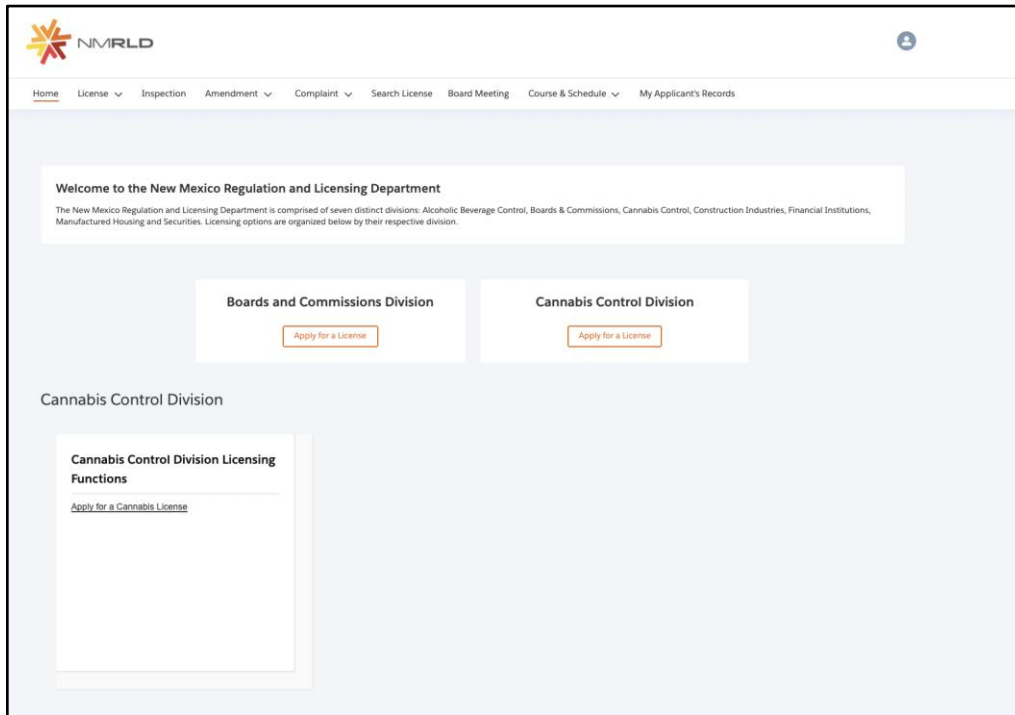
NMRLD

Home License Inspection Amendment Complaint Search License Board Meeting Course & Schedule My Applicant's Records

Welcome to the New Mexico Regulation and Licensing Department

The New Mexico Regulation and Licensing Department is comprised of seven distinct divisions: Alcoholic Beverage Control, Boards & Commissions, Cannabis Control, Construction Industries, Financial Institutions, Manufactured Housing and Securities. Licensing options are organized below by their respective division.

Boards and Commissions Division

Apply for a License

Cannabis Control Division

Apply for a License

Cannabis Control Division

Cannabis Control Division Licensing Functions

Apply for a Cannabis License